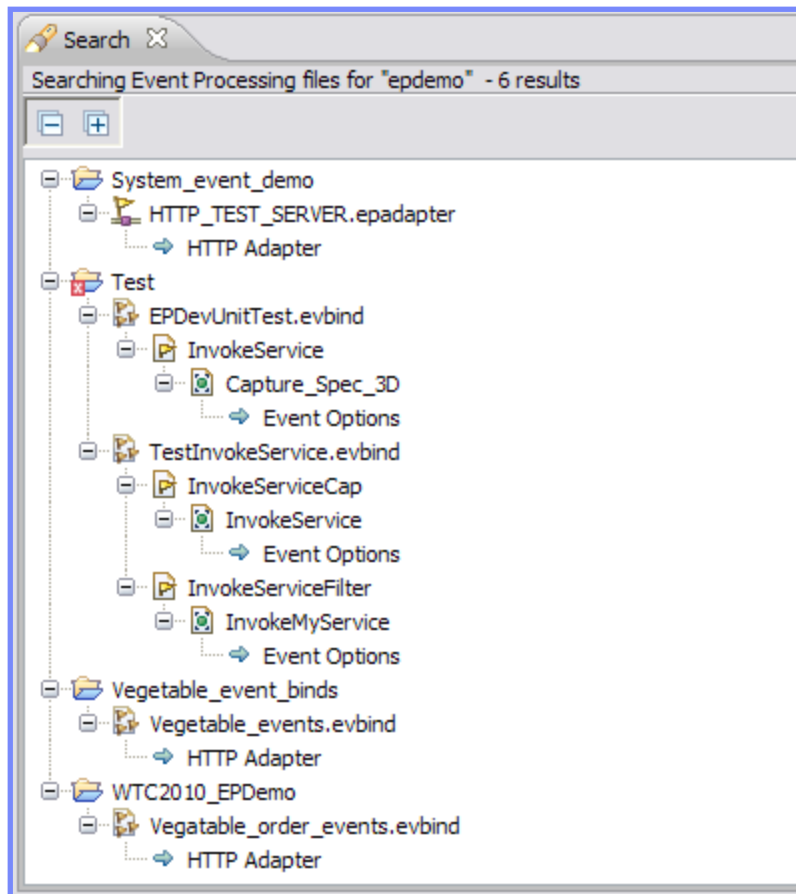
Search

Searching Event Processing files for "epdemo" - 6 results

System_event_demo
HTTP_TEST_SERVER.epadapter
HTTP Adapter
Test
EPDevUnitTest.evbind
InvokeService
Capture_Spec_3D
Event Options
TestInvokeService.evbind
InvokeServiceCap
InvokeService
Event Options
InvokeServiceFilter
InvokeMyService
Event Options
Vegetable_event_binds
Vegetable_events.evbind
HTTP Adapter
WTC2010_EPDemo
Vegatable_order_events.evbind
HTTP Adapter